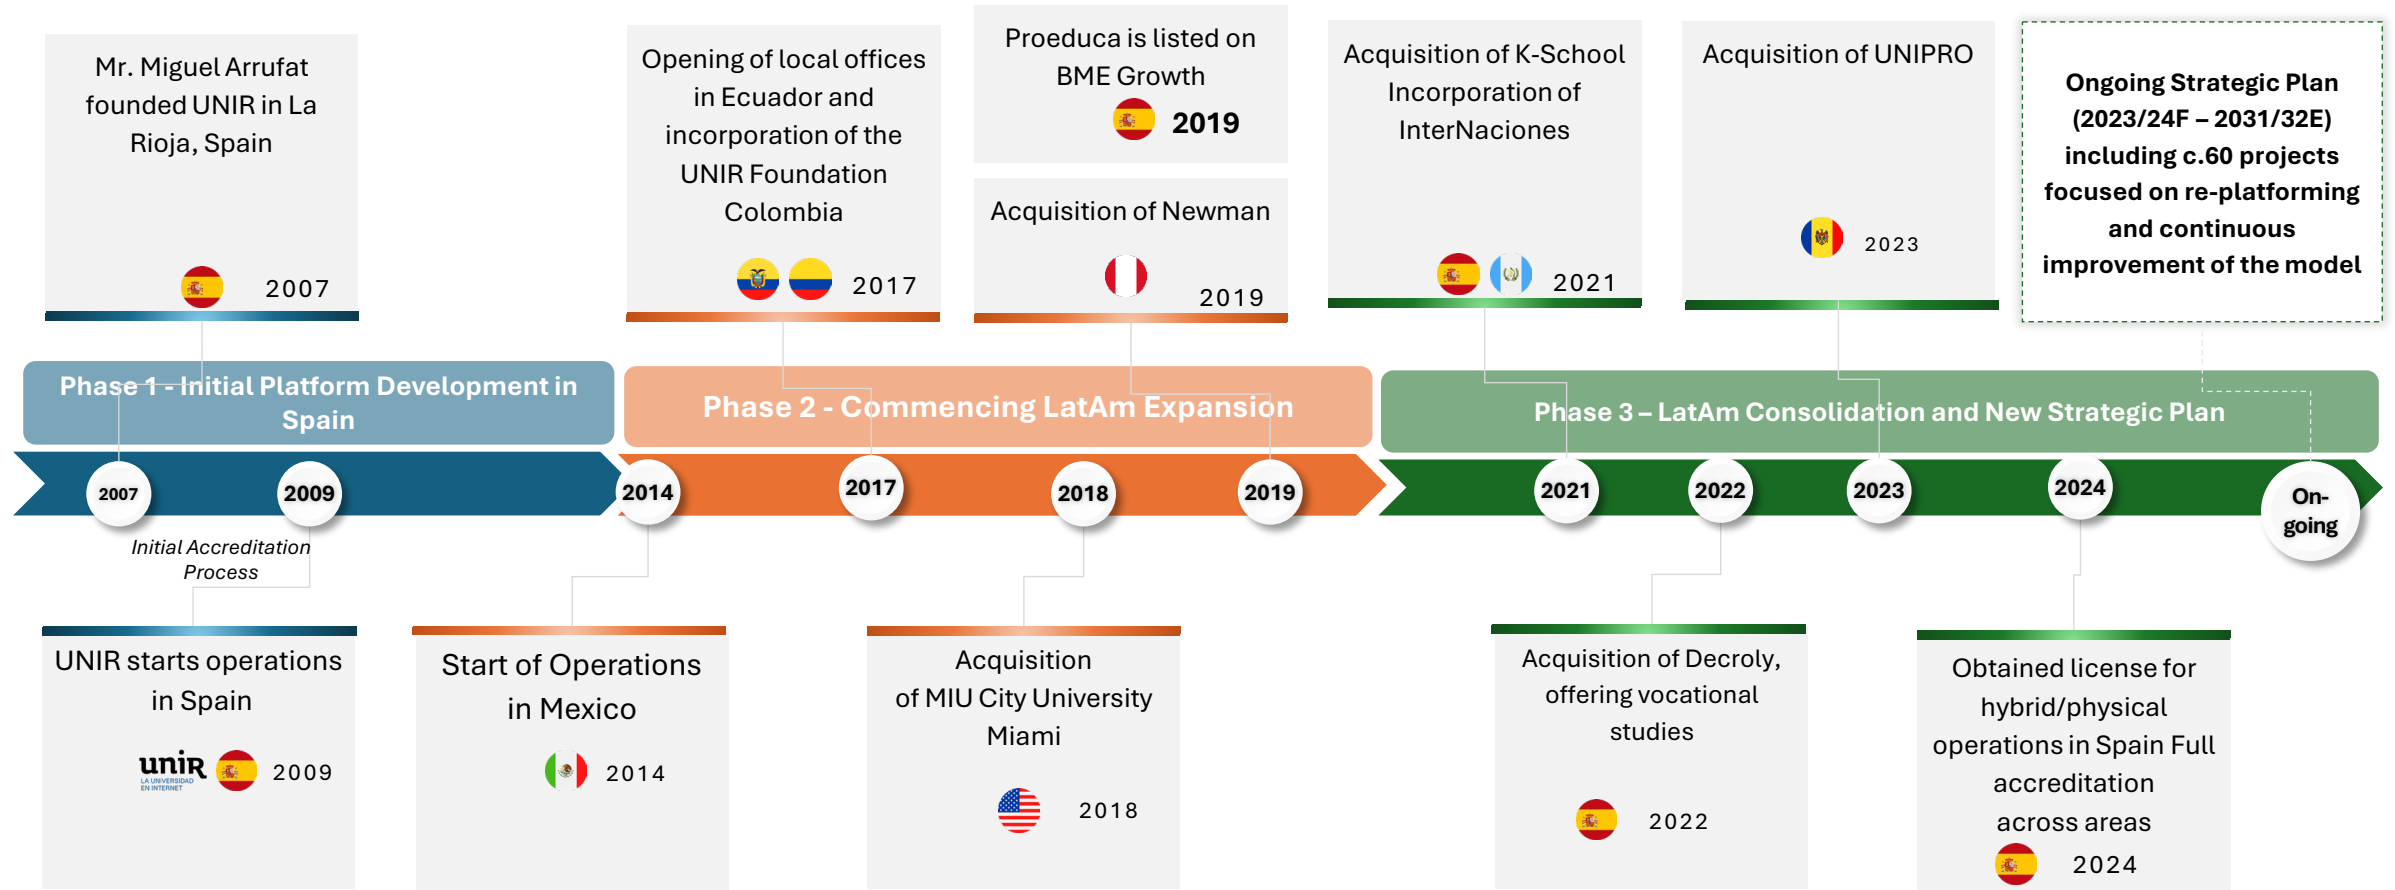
Mr. Miguel Arrufat founded UNIR in La Rioja, Spain

2007

Opening of local offices in Ecuador and incorporation of the UNIR Foundation Colombia

2017

Proeduca is listed on BME Growth

2019

Acquisition of Newman

2019

Acquisition of K-School Incorporation of InterNaciones

2021

Acquisition of UNIPRO

2023

Ongoing Strategic Plan (2023/24F – 2031/32E) including c.60 projects focused on re-platforming and continuous improvement of the model

Phase 1 - Initial Platform Development in Spain

Phase 2 - Commencing LatAm Expansion

Phase 3 – LatAm Consolidation and New Strategic Plan

2007

2009

2014

2017

2018

2019

2021

2022

2023

2024

On-going

Initial Accreditation Process

UNIR starts operations in Spain

unir LA UNIVERSIDAD EN INTERNET

2009

Start of Operations in Mexico

2014

Acquisition of MIU City University Miami

2018

Acquisition of Decroly, offering vocational studies

2022

Obtained license for hybrid/physical operations in Spain Full accreditation across areas

2024